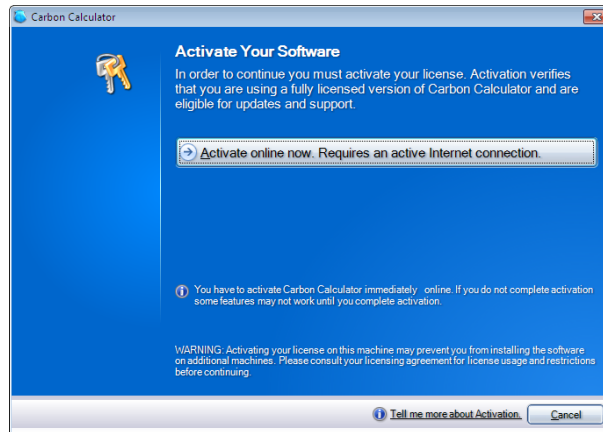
Carbon Calculator

Activate Your Software

In order to continue you must activate your license. Activation verifies that you are using a fully licensed version of Carbon Calculator and are eligible for updates and support.

Activate online now. Requires an active Internet connection.

You have to activate Carbon Calculator immediately online. If you do not complete activation some features may not work until you complete activation.

WARNING: Activating your license on this machine may prevent you from installing the software on additional machines. Please consult your licensing agreement for license usage and restrictions before continuing.

Tell me more about Activation.

Cancel